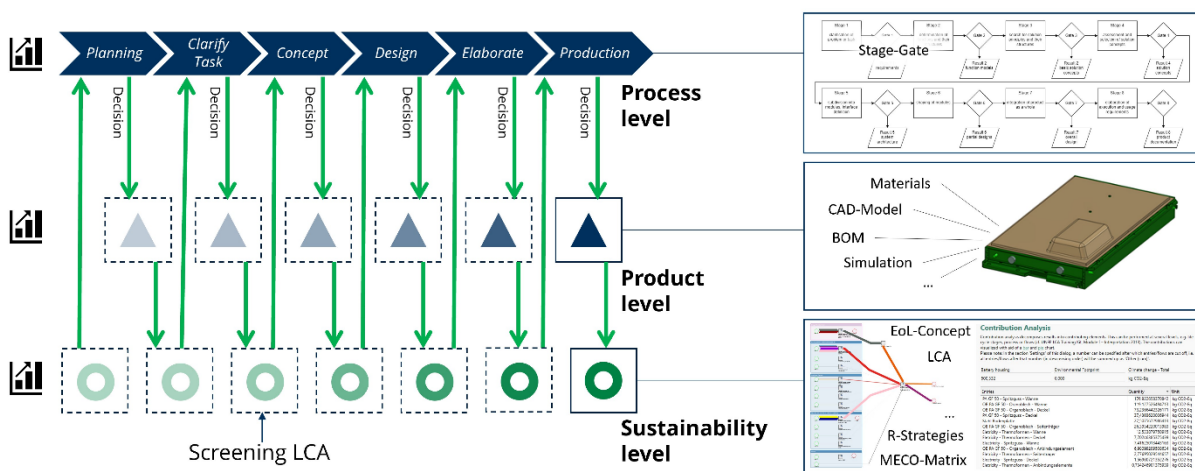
Planning
Clarify Task
Concept
Design
Elaborate
Production

Decision
Decision
Decision
Decision
Decision
Decision

Process level

Product level

Sustainability level

Screening LCA

Stage 1
Stage 2
Stage 3
Stage 4
Gate 1
Gate 2
Gate 3
Gate 4
Stage-Gate
Stage 5
Stage 6
Stage 7
Stage 8
Gate 5
Gate 6
Gate 7
Gate 8
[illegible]

Materials
CAD-Model
BOM
Simulation
...

EoL-Concept
LCA
...
R-Strategies
MECO-Matrix

Contribution Analysis
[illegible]